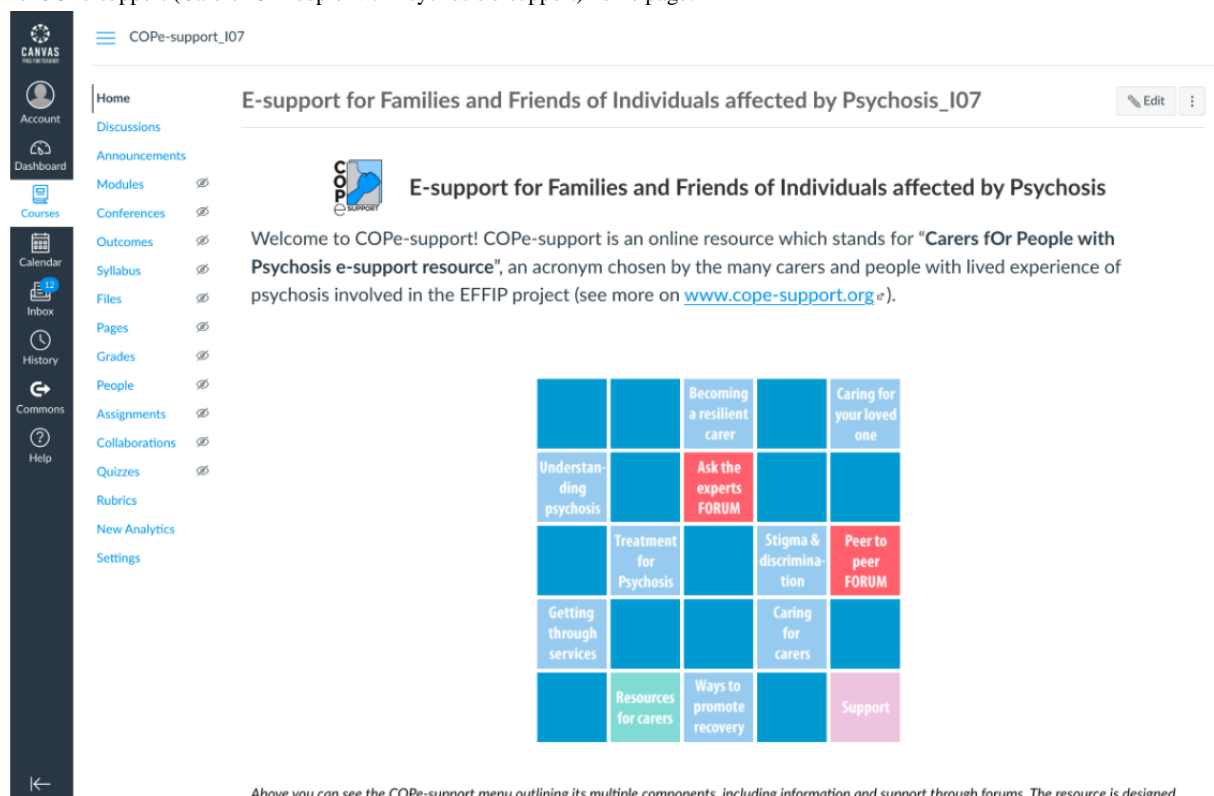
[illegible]

CANVAS

Account

Dashboard

Courses

Calendar

12

Inbox

History

Commons

Help

COPe-support_I07

Home
Discussions
Announcements
Modules
Conferences
Outcomes
Syllabus
Files
Pages
Grades
People
Assignments
Collaborations
Quizzes
Rubrics
New Analytics
Settings

E-support for Families and Friends of Individuals affected by Psychosis_I07

Edit

COP e SUPPORT

E-support for Families and Friends of Individuals affected by Psychosis

Welcome to COPe-support! COPe-support is an online resource which stands for "**Carers fOr People with Psychosis e-support resource**", an acronym chosen by the many carers and people with lived experience of psychosis involved in the EFFIP project (see more on www.cope-support.org).

| | | | | |
|---|---|---|---|---|
| | | Becoming a resilient carer | | Caring for your loved one |
| Understanding psychosis | | Ask the experts FORUM | | |
| | Treatment for Psychosis | | Stigma & discrimination | Peer to peer FORUM |
| Getting through services | | | Caring for carers | |
| | Resources for carers | Ways to promote recovery | | Support |

*Above you can see the COPe-support menu outlining its multiple components, including information and support through forums. The resource is designed*